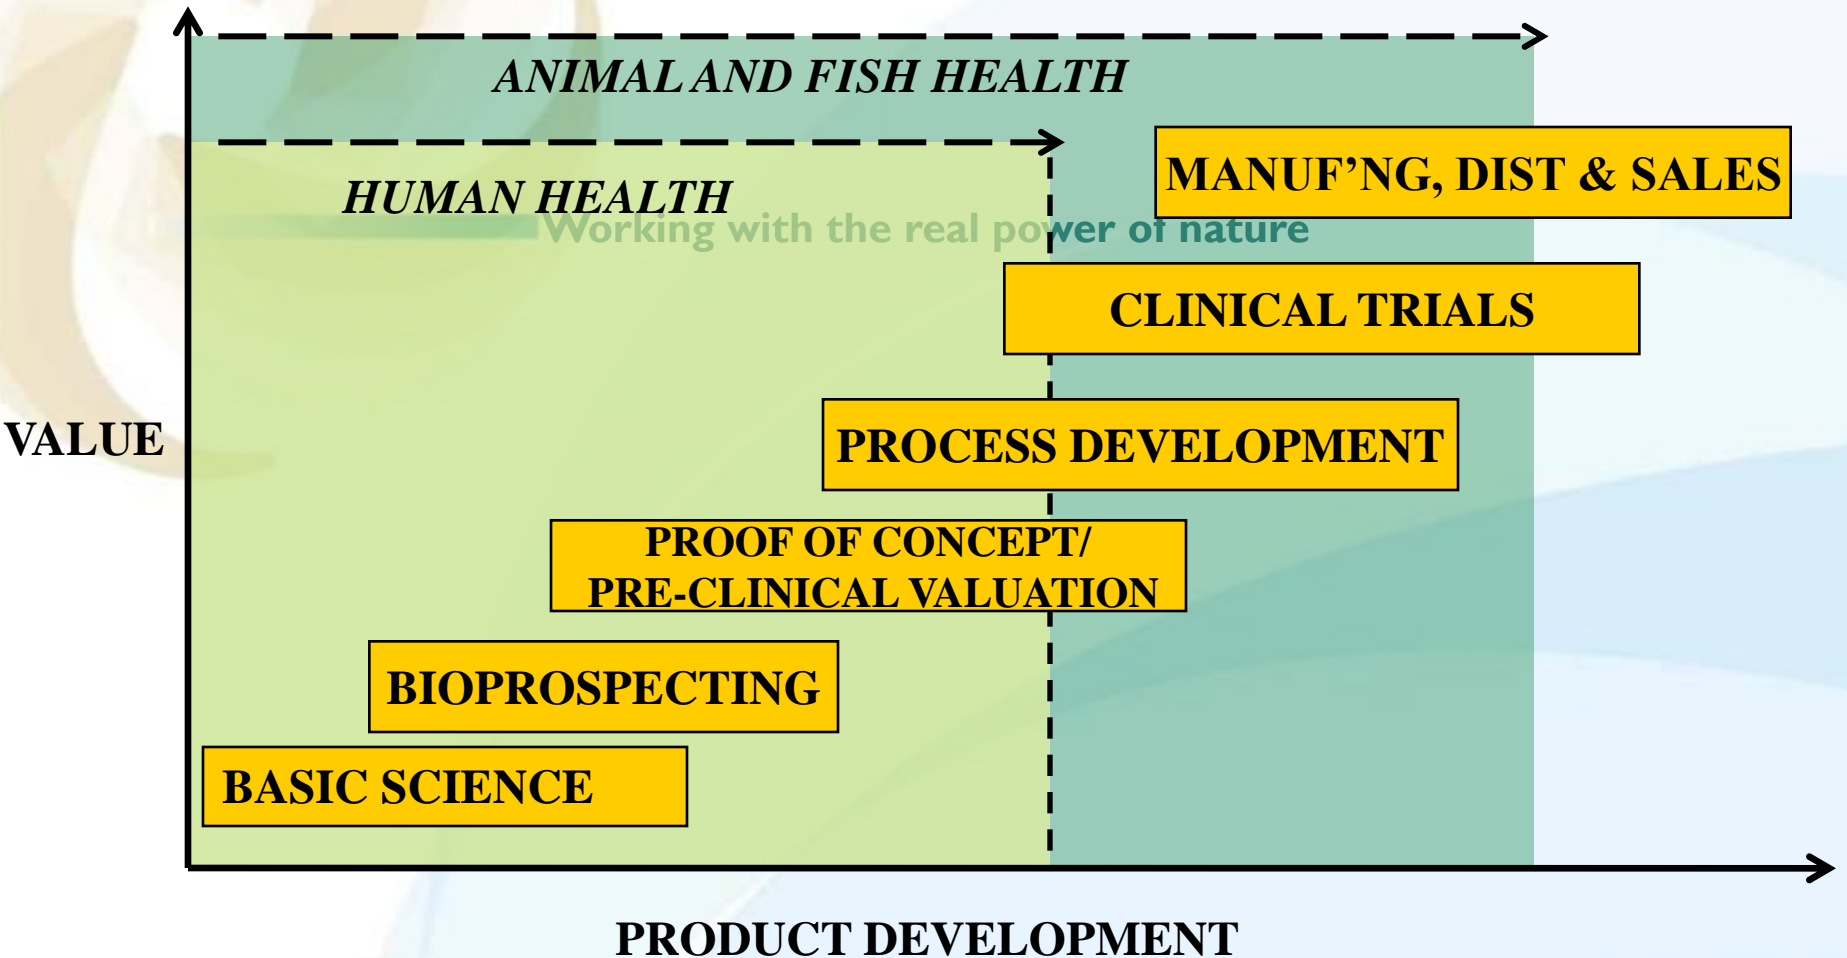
ANIMAL AND FISH HEALTH

HUMAN HEALTH

Working with the real power of nature

MANUF'NG, DIST & SALES

CLINICAL TRIALS

VALUE

PROCESS DEVELOPMENT

PROOF OF CONCEPT/ PRE-CLINICAL VALUATION

BIOPROSPECTING

BASIC SCIENCE

PRODUCT DEVELOPMENT